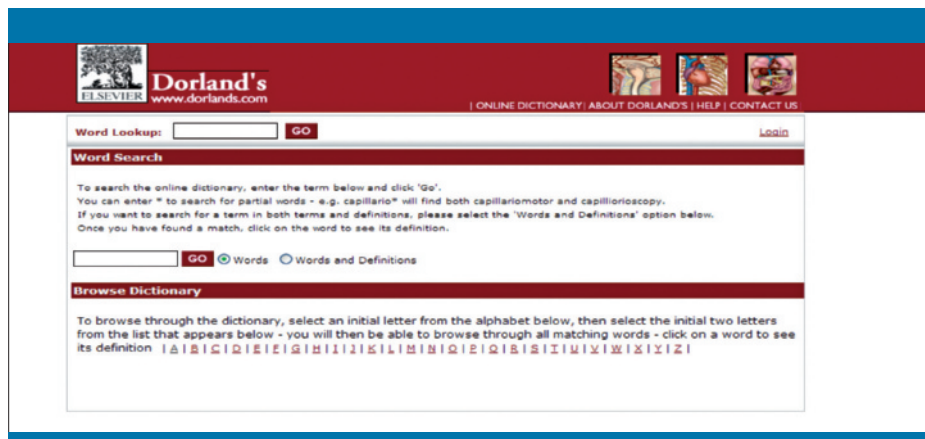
ELSEVIER Dorland's
www.dorlands.com

| ONLINE DICTIONARY | ABOUT DORLAND'S | HELP | CONTACT US |

Word Lookup: GO

Login

Word Search

To search the online dictionary, enter the term below and click 'Go'.
You can enter * to search for partial words - e.g. capillario* will find both capillariomotor and capillarioscopy.
If you want to search for a term in both terms and definitions, please select the 'Words and Definitions' option below.
Once you have found a match, click on the word to see its definition.

GO Words Words and Definitions

Browse Dictionary

To browse through the dictionary, select an initial letter from the alphabet below, then select the initial two letters from the list that appears below - you will then be able to browse through all matching words - click on a word to see its definition | A | B | C | D | E | F | G | H | I | J | K | L | M | N | O | P | Q | R | S | T | U | V | W | X | Y | Z |